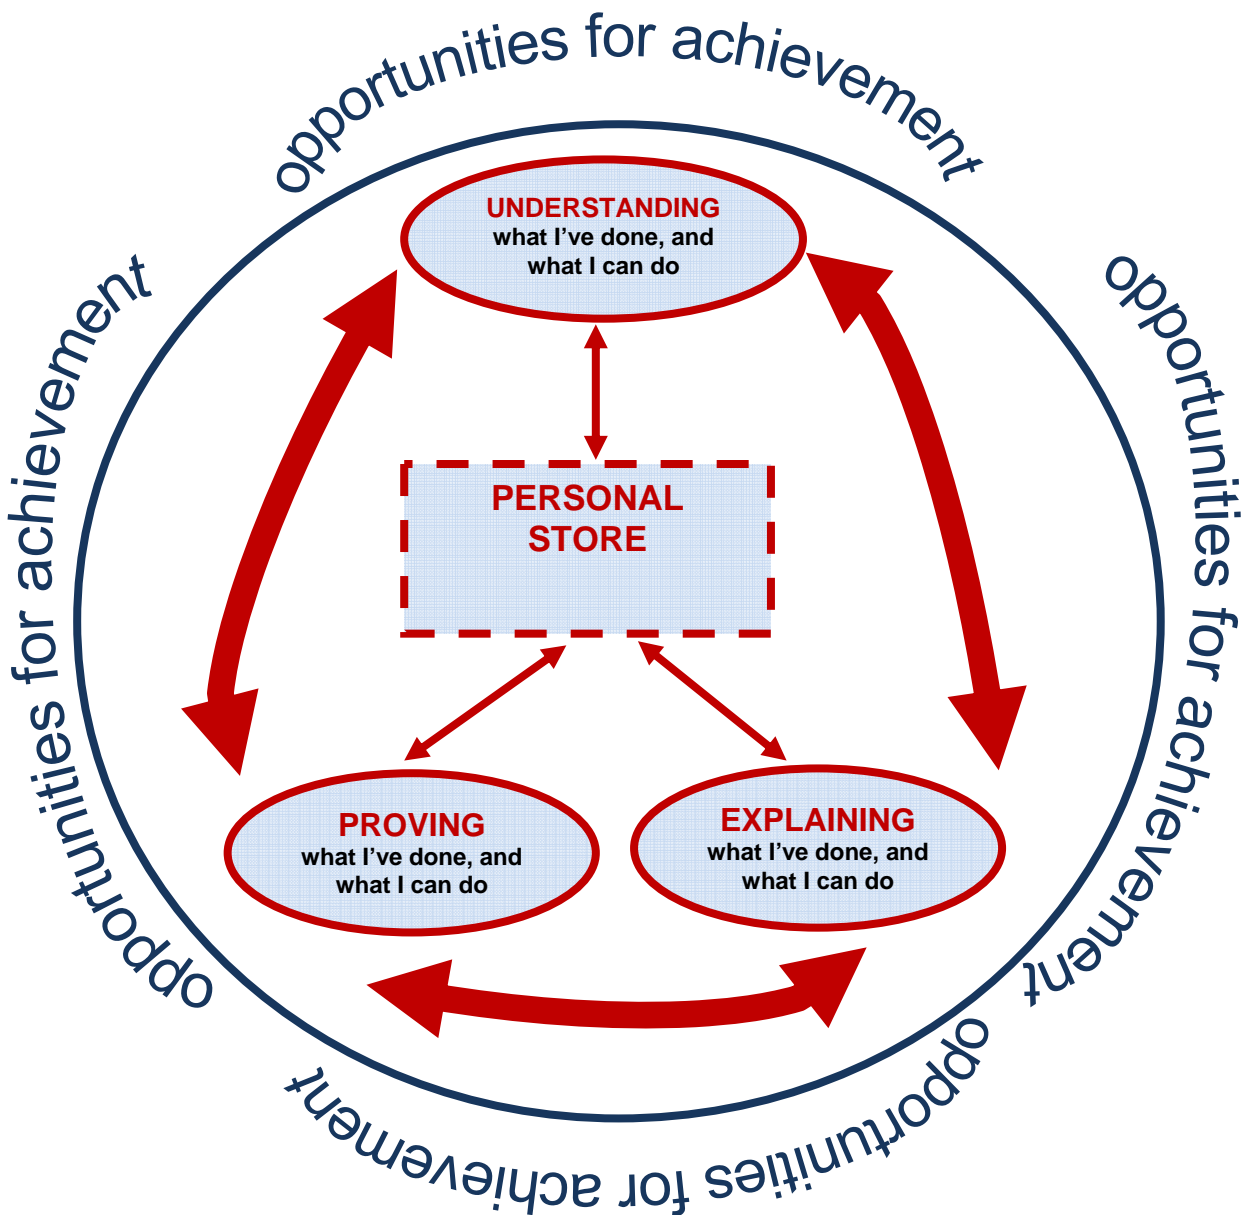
opportunities for achievement

opportunities for achievement

opportunities for achievement

opportunities for achievement

UNDERSTANDING
what I've done, and what I can do

PERSONAL STORE

PROVING
what I've done, and what I can do

EXPLAINING
what I've done, and what I can do